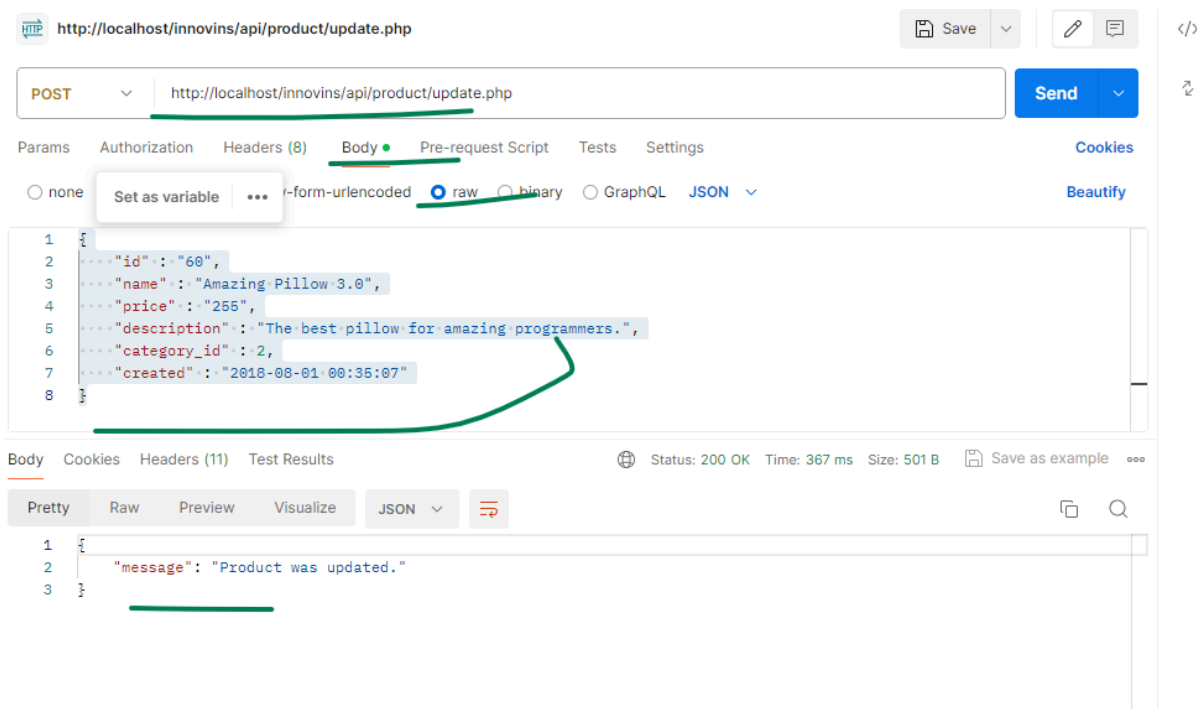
HTTP http://localhost/innovins/api/product/update.php

Save

POST http://localhost/innovins/api/product/update.php

Send

Params Authorization Headers (8) Body Pre-request Script Tests Settings Cookies

none Set as variable ••• y-form-urlencoded raw binary GraphQL JSON Beautify

1 {
2 "id" : "60",
3 "name" : "Amazing Pillow 3.0",
4 "price" : "255",
5 "description" : "The best pillow for amazing programmers.",
6 "category_id" : 2,
7 "created" : "2018-08-01 00:35:07"
8 }

Body Cookies Headers (11) Test Results Status: 200 OK Time: 367 ms Size: 501 B Save as example •••

Pretty Raw Preview Visualize JSON

1 {
2 "message": "Product was updated."
3 }